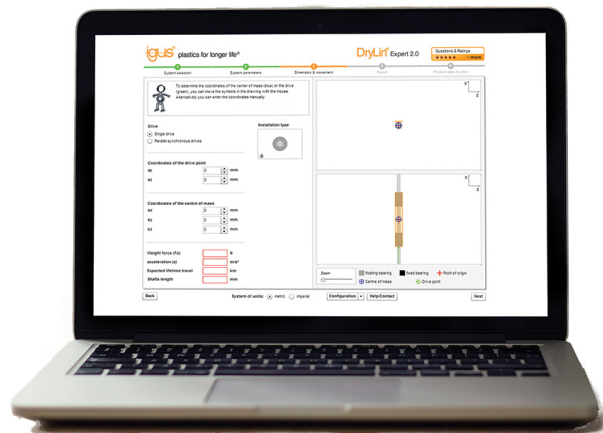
igus® plastics for longer life®

DryLin® Expert 2.0

Questions & Ratings
★★★★★ » more

System selection
System parameters
Dimension & movement
Result
Product data & order

To determine the coordinates of the center of mass (blue) or the drive (green), you can move the symbols in the drawing with the mouse. Alternatively you can enter the coordinates manually.

Drive
Single drive
Parallel synchronous drives

Installation type

Coordinates of the drive point
ay 0 mm
az 0 mm

Coordinates of the centre of mass
sx 0 mm
sy 0 mm
sz 0 mm

Weight force (Fs) N
acceleration (a) m/s²
Expected lifetime travel km
Shafts length mm

Zoom

Floating bearing
fixed bearing
Point of origin
Centre of mass
Drive point

Back
System of units: metric imperial
Configuration
Help/Contact
Next